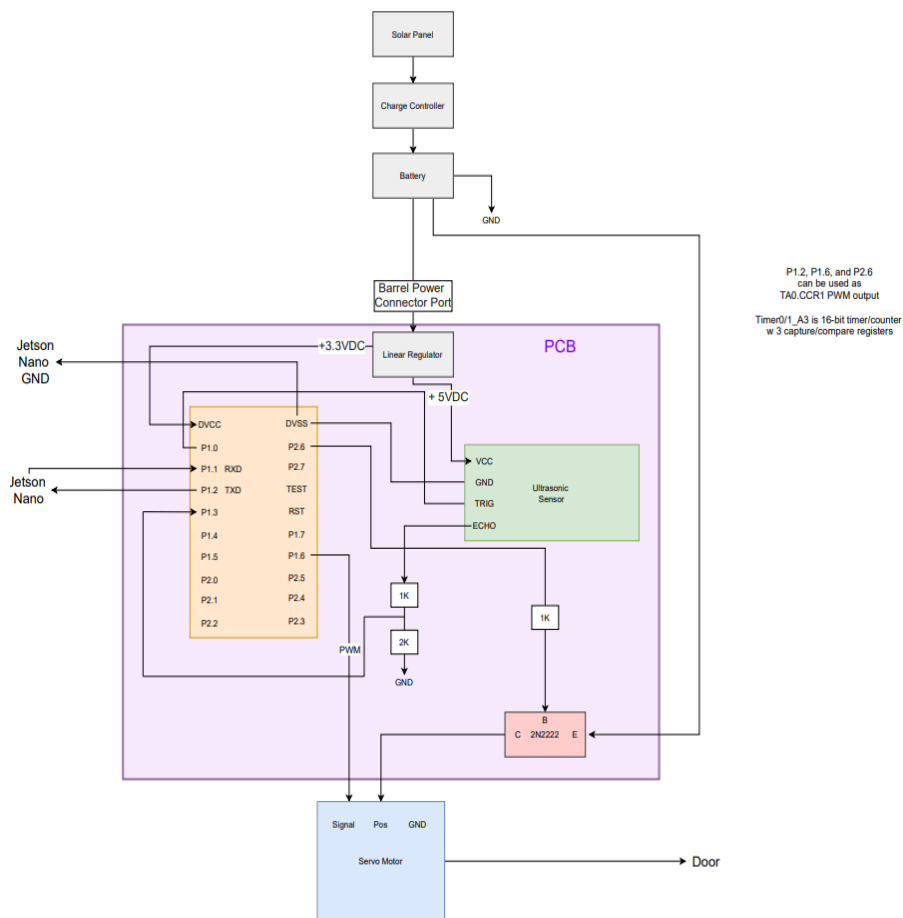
Solar Panel

Charge Controller

Battery

GND

P1.2, P1.6, and P2.6 can be used as TA0.CCR1 PWM output

Timer0/1_A3 is 16-bit timer/counter w 3 capture/compare registers

Barrel Power Connector Port

PCB

Jetson Nano GND

+3.3VDC

Linear Regulator

+ 5VDC

DVCC
DVSS
P1.0
P2.6
P1.1 RXD
P2.7
P1.2 TXD
TEST
P1.3
RST
P1.4
P1.7
P1.5
P1.6
P2.0
P2.5
P2.1
P2.4
P2.2
P2.3

Jetson Nano

VCC
GND
TRIG
ECHO
Ultrasonic Sensor

1K

2K

GND

1K

PWM

B
C 2N2222 E

Signal Pos GND

Servo Motor

Door